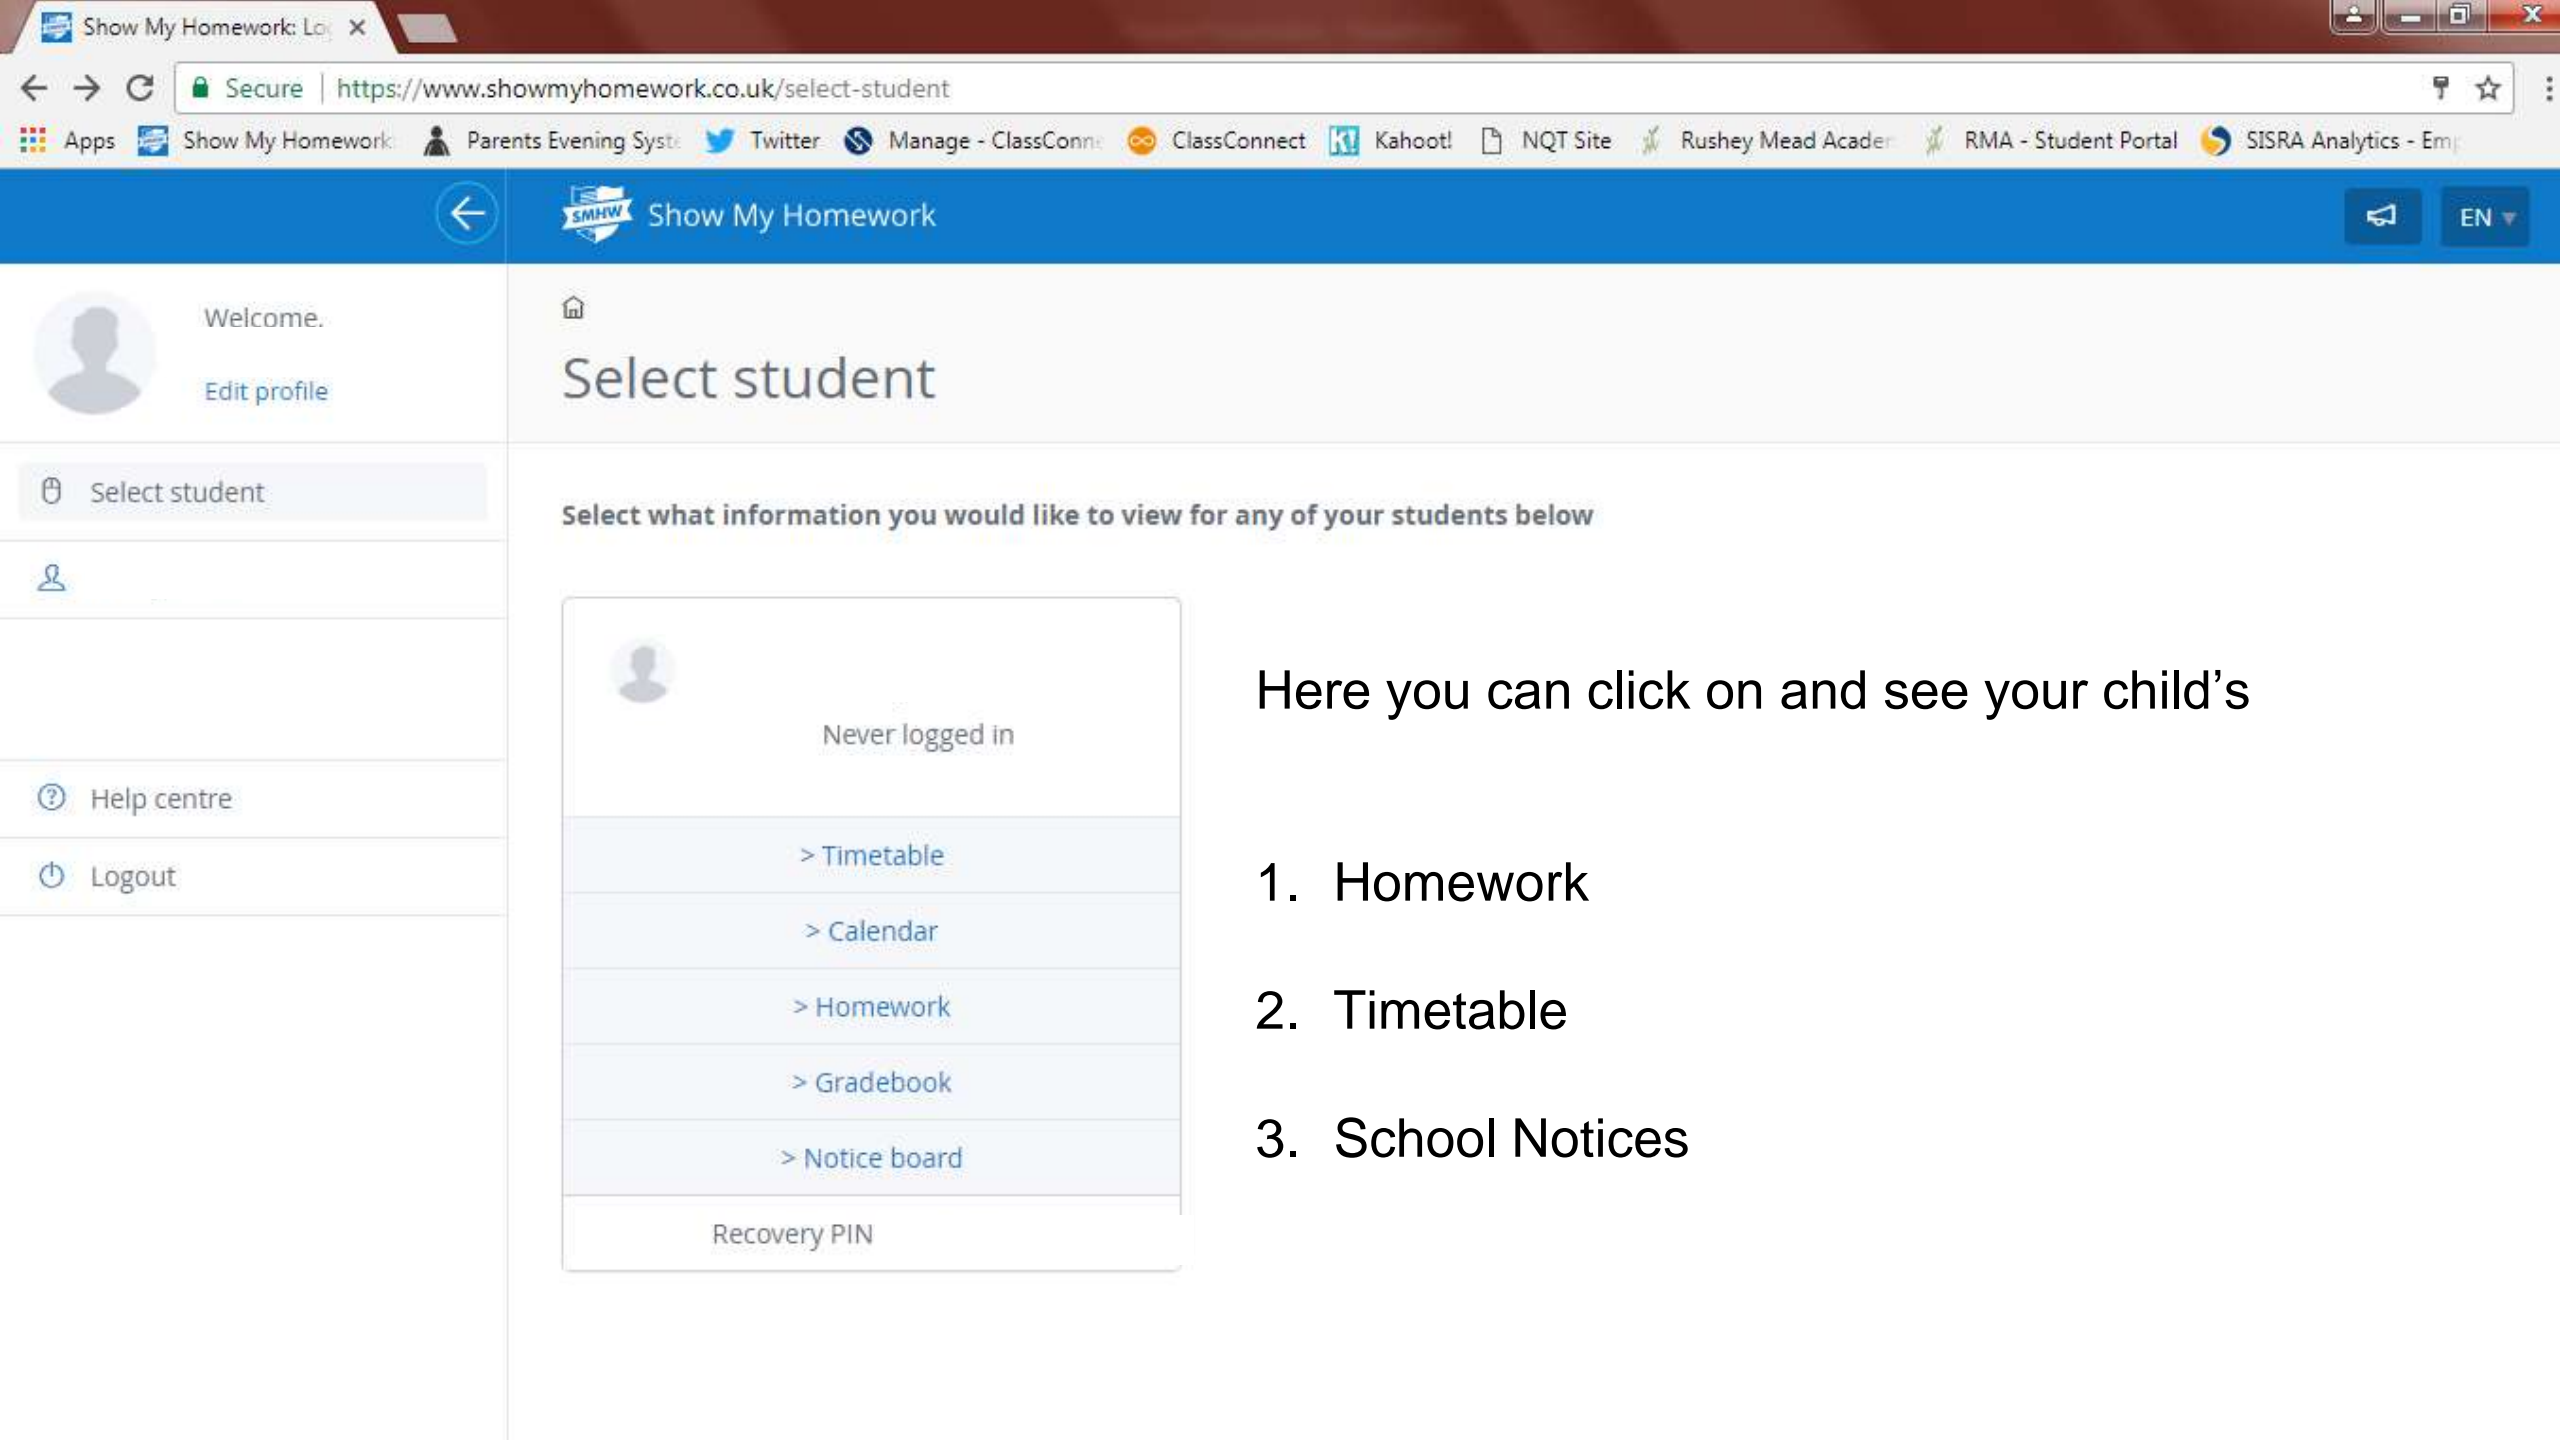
Show My Homework: Lo

Secure | https://www.showmyhomework.co.uk/select-student

Apps | Show My Homework | Parents Evening Syst | Twitter | Manage - ClassConn | ClassConnect | Kahoot! | NQT Site | Rushey Mead Acade | RMA - Student Portal | SISRA Analytics - Em

Show My Homework

EN

Welcome.

Edit profile

Select student

Help centre

Logout

Select student

Select what information you would like to view for any of your students below

Never logged in

> Timetable

> Calendar

> Homework

> Gradebook

> Notice board

Recovery PIN

Here you can click on and see your child's

1. Homework
2. Timetable
3. School Notices